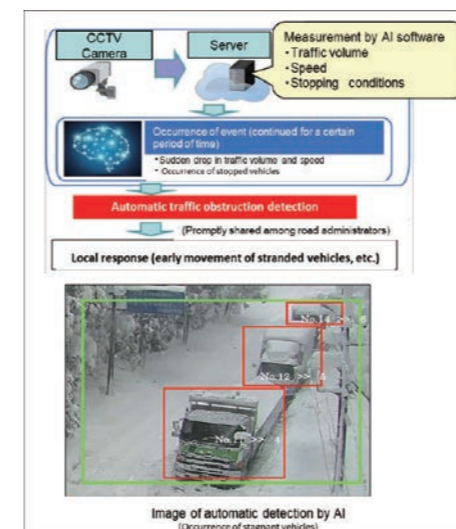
CCTV Camera

Server

Measurement by AI software
・Traffic volume
・Speed
・Stopping conditions

Occurrence of event (continued for a certain period of time)
・Sudden drop in traffic volume and speed
・Occurrence of stopped vehicles

Automatic traffic obstruction detection

(Promptly shared among road administrators)

Local response (early movement of stranded vehicles, etc.)

No.16 >> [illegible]

No.13 >> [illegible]

No.1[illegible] >> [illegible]

Image of automatic detection by AI
(Occurrence of stagnant vehicles)